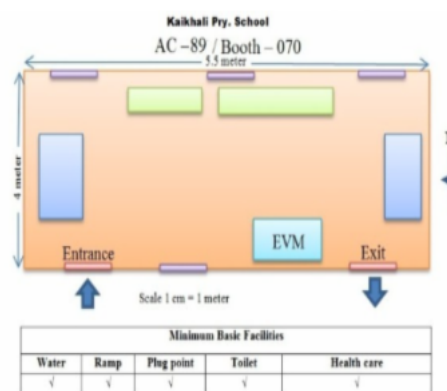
Kaikhali Pry. School

AC –89 / Booth – 070

5.5 meter

4 meter

EVM

Entrance

Exit

Scale 1 cm = 1 meter

| Minimum Basic Facilities | | | | |
|---|---|---|---|---|
| Water | Ramp | Plug point | Toilet | Health care |
| √ | √ | √ | √ | √ |